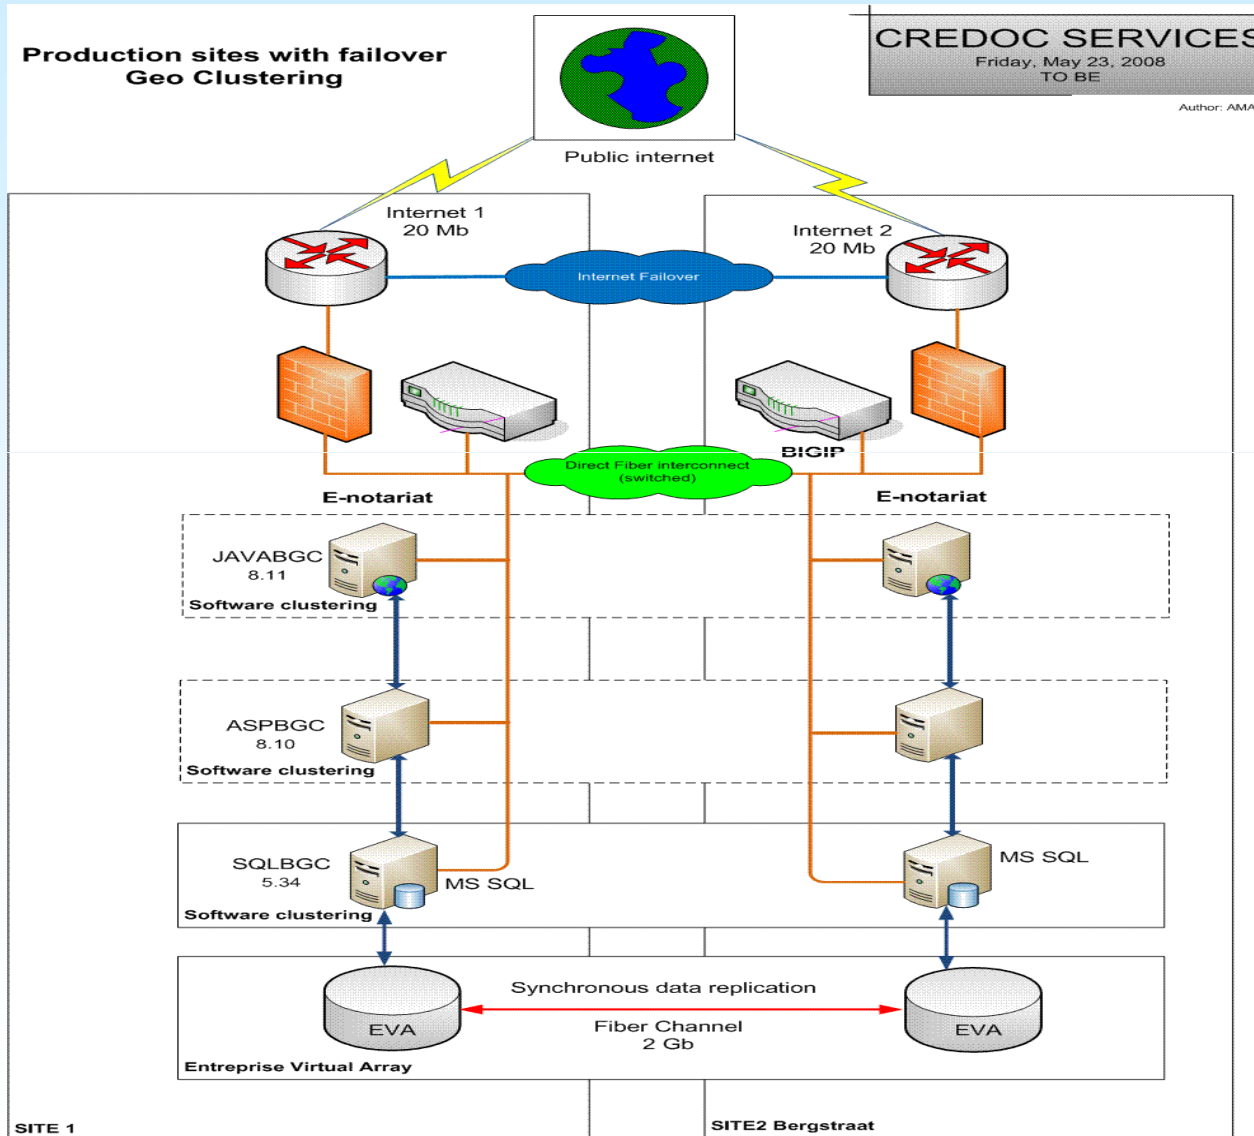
Production sites with failover
Geo Clustering

Public internet

CREDOC SERVICES
Friday, May 23, 2008
TO BE

Author: AMA

Internet 1
20 Mb

Internet 2
20 Mb

Internet Failover

BIGIP

Direct Fiber interconnect
(switched)

E-notariat

E-notariat

JAVABGC
8.11
Software clustering

ASPBGC
8.10
Software clustering

SQLBGC
5.34
MS SQL
Software clustering

MS SQL

EVA

Synchronous data replication

Fiber Channel
2 Gb

EVA

Entreprise Virtual Array

SITE 1

SITE2 Bergstraat